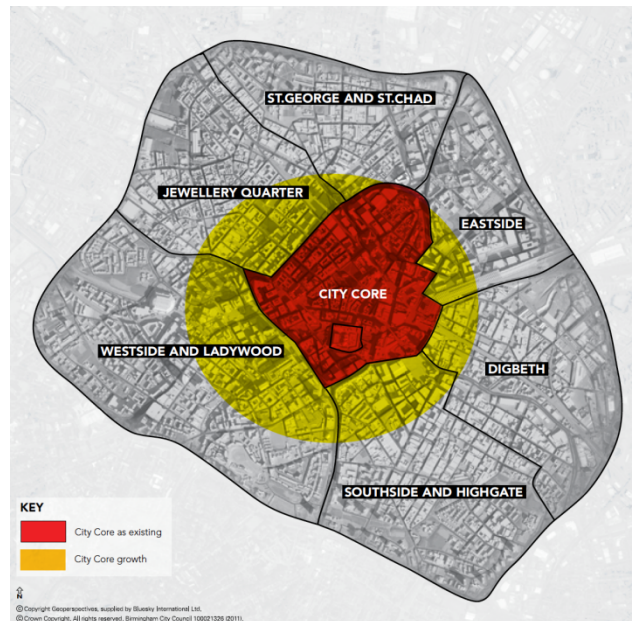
ST.GEORGE AND ST.CHAD

JEWELLERY QUARTER

EASTSIDE

CITY CORE

WESTSIDE AND LADYWOOD

DIGBETH

SOUTHSIDE AND HIGHGATE

KEY

City Core as existing

City Core growth

N

© Copyright Geoperspectives, supplied by Bluesky International Ltd.
© Crown Copyright. All rights reserved. Birmingham City Council 100021326 (2011).